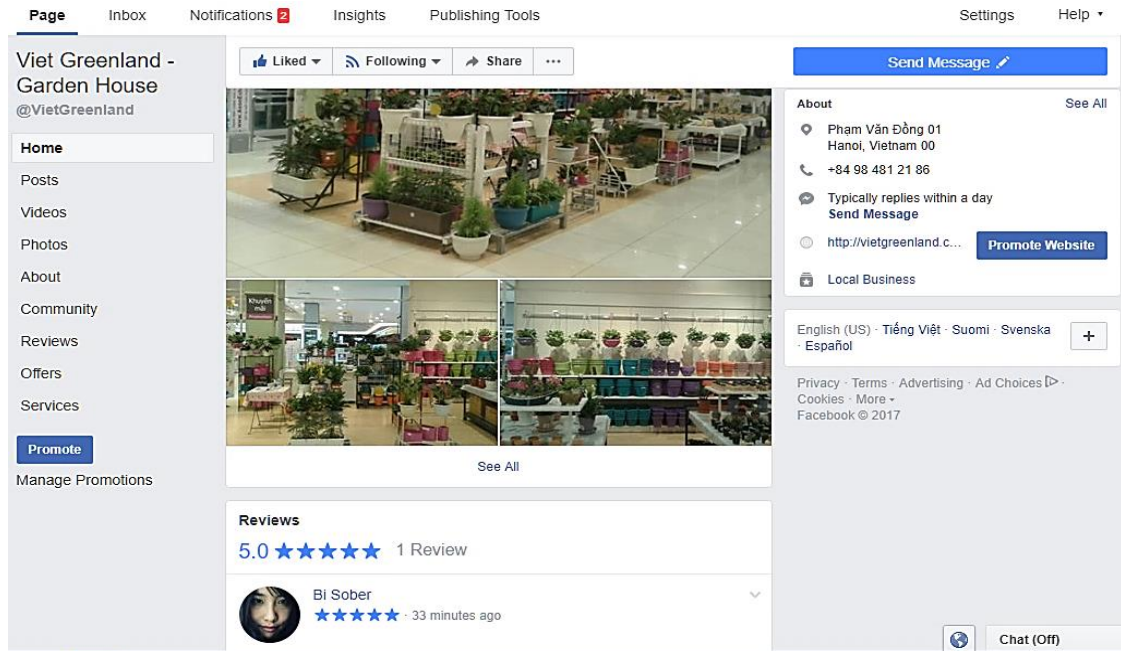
Page Inbox Notifications 2 Insights Publishing Tools Settings Help

Viet Greenland - Garden House
@VietGreenland

Home
Posts
Videos
Photos
About
Community
Reviews
Offers
Services

Promote
Manage Promotions

Liked Following Share ...

Khuyến mãi

See All

Reviews
5.0 ★★★★★ 1 Review

Bi Sober
★★★★★ · 33 minutes ago

Send Message

About See All
Phạm Văn Đồng 01
Hanoi, Vietnam 00
+84 98 481 21 86
Typically replies within a day
Send Message
http://vietgreenland.c... Promote Website
Local Business

English (US) · Tiếng Việt · Suomi · Svenska · Español +

Privacy · Terms · Advertising · Ad Choices · Cookies · More · Facebook © 2017

Chat (Off)